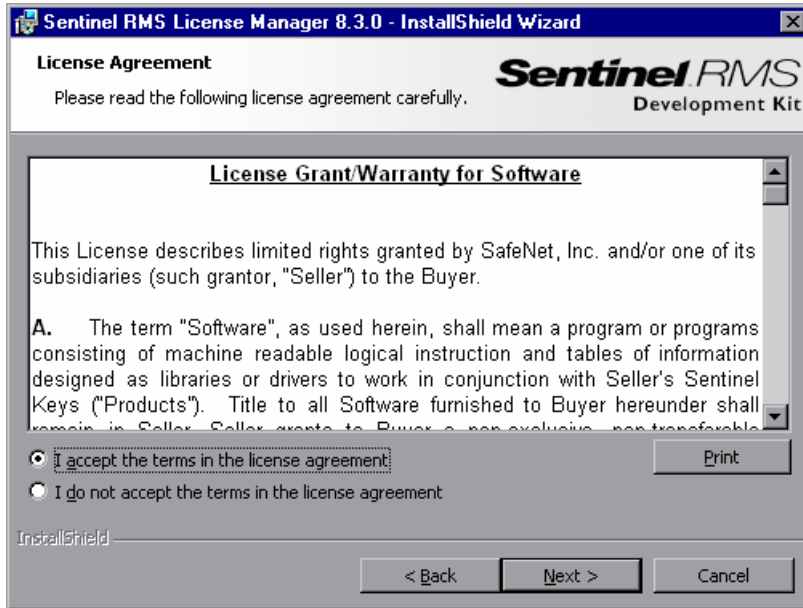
Sentinel RMS License Manager 8.3.0 - InstallShield Wizard

License Agreement

Please read the following license agreement carefully.

Sentinel RMS
Development Kit

License Grant/Warranty for Software

This License describes limited rights granted by SafeNet, Inc. and/or one of its subsidiaries (such grantor, "Seller") to the Buyer.

A. The term "Software", as used herein, shall mean a program or programs consisting of machine readable logical instruction and tables of information designed as libraries or drivers to work in conjunction with Seller's Sentinel Keys ("Products"). Title to all Software furnished to Buyer hereunder shall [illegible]

I accept the terms in the license agreement

I do not accept the terms in the license agreement

Print

InstallShield

< Back

Next >

Cancel